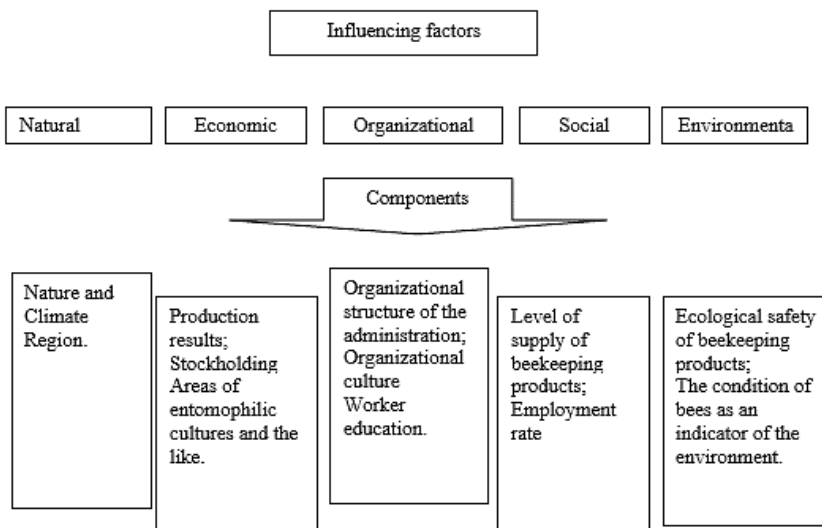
Influencing factors

Natural

Economic

Organizational

Social

Environmenta

Components

Nature and Climate Region.

Production results; Stockholding Areas of entomophilic cultures and the like.

Organizational structure of the administration; Organizational culture Worker education.

Level of supply of beekeeping products; Employment rate

Ecological safety of beekeeping products; The condition of bees as an indicator of the environment.